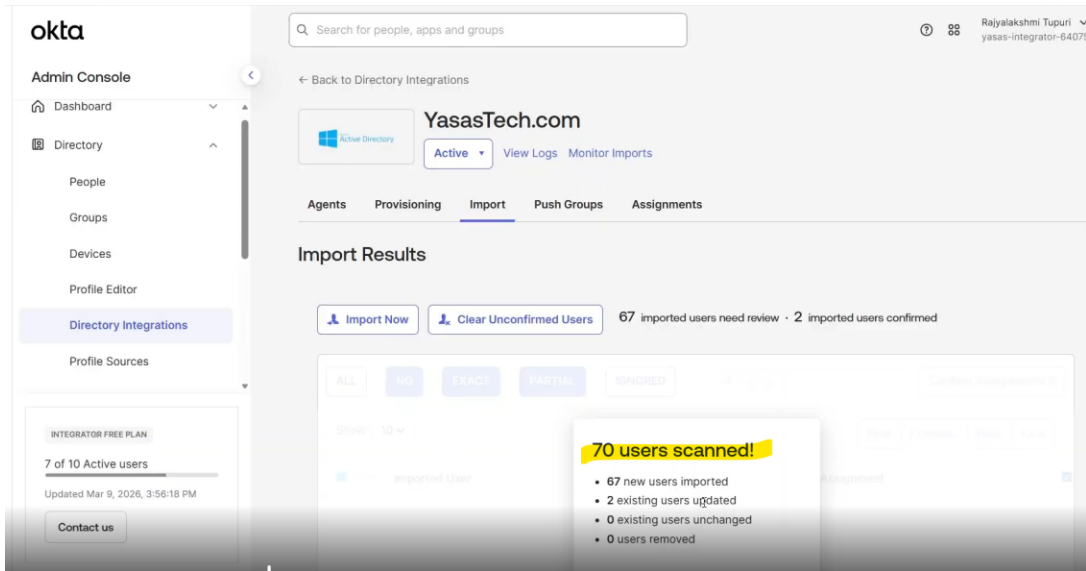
okta

Admin Console

Dashboard

Directory

People

Groups

Devices

Profile Editor

Directory Integrations

Profile Sources

INTEGRATOR FREE PLAN

7 of 10 Active users

Updated Mar 9, 2026, 3:56:18 PM

Contact us

Search for people, apps and groups

Rajyalakshmi Tupuri
yasas-integrator-64075

← Back to Directory Integrations

Active Directory

YasasTech.com

Active ▾ View Logs Monitor Imports

Agents Provisioning Import Push Groups Assignments

Import Results

Import Now Clear Unconfirmed Users 67 imported users need review · 2 imported users confirmed

ALL NO EXACT PARTIAL IGNORED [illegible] Confirm Assignments

Show 10 First Previous Next Last

Imported User Assignment

70 users scanned!

• 67 new users imported
• 2 existing users updated
• 0 existing users unchanged
• 0 users removed